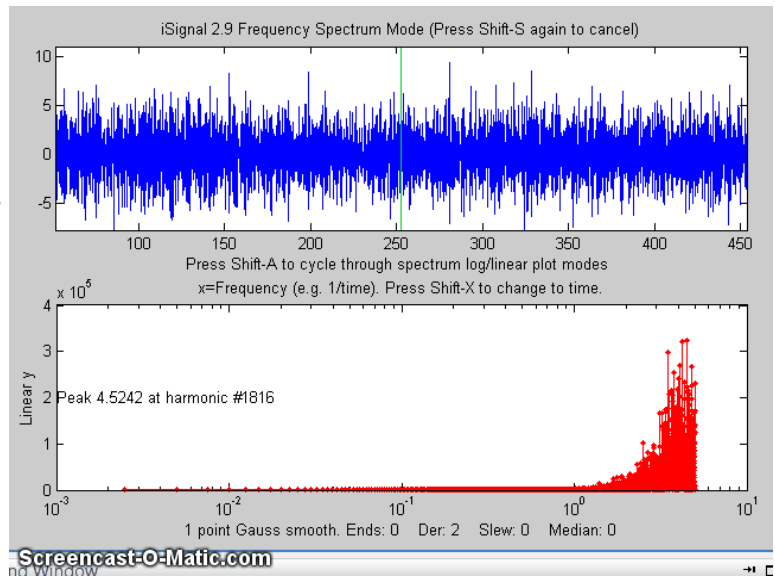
iSignal 2.9 Frequency Spectrum Mode (Press Shift-S again to cancel)

10
5
0
-5

100 150 200 250 300 350 400 450

Press Shift-A to cycle through spectrum log/linear plot modes

x=Frequency (e.g. 1/time). Press Shift-X to change to time.

$x\ 10^5$

4
3
2
1
0

Linear y

Peak 4.5242 at harmonic #1816

$10^{-3}$ $10^{-2}$ $10^{-1}$ $10^{0}$ $10^{1}$

1 point Gauss smooth. Ends: 0 Der: 2 Slew: 0 Median: 0

Screencast-O-Matic.com

ng Window